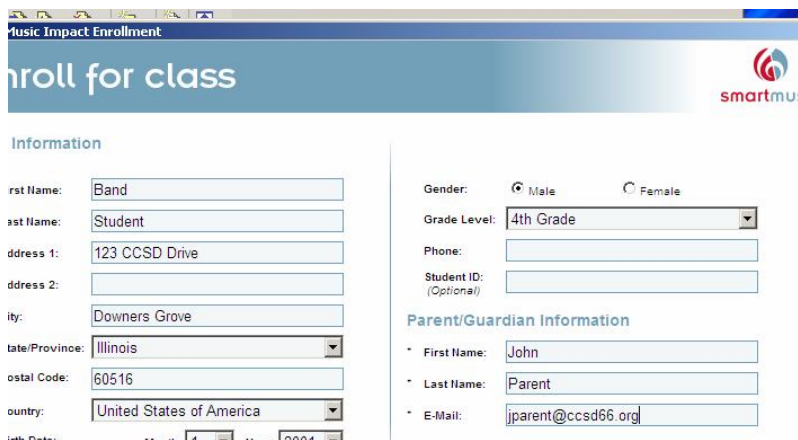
Music Impact Enrollment

nroll for class

smartmu

Information

rst Name: Band

ast Name: Student

ddress 1: 123 CCSD Drive

ddress 2:

ity: Downers Grove

tate/Province: Illinois

ostal Code: 60516

ountry: United States of America

irth Date: Month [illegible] Year 2001

Gender: Male Female

Grade Level: 4th Grade

Phone:

Student ID: (Optional)

Parent/Guardian Information

* First Name: John

* Last Name: Parent

* E-Mail: jparent@ccsd66.org